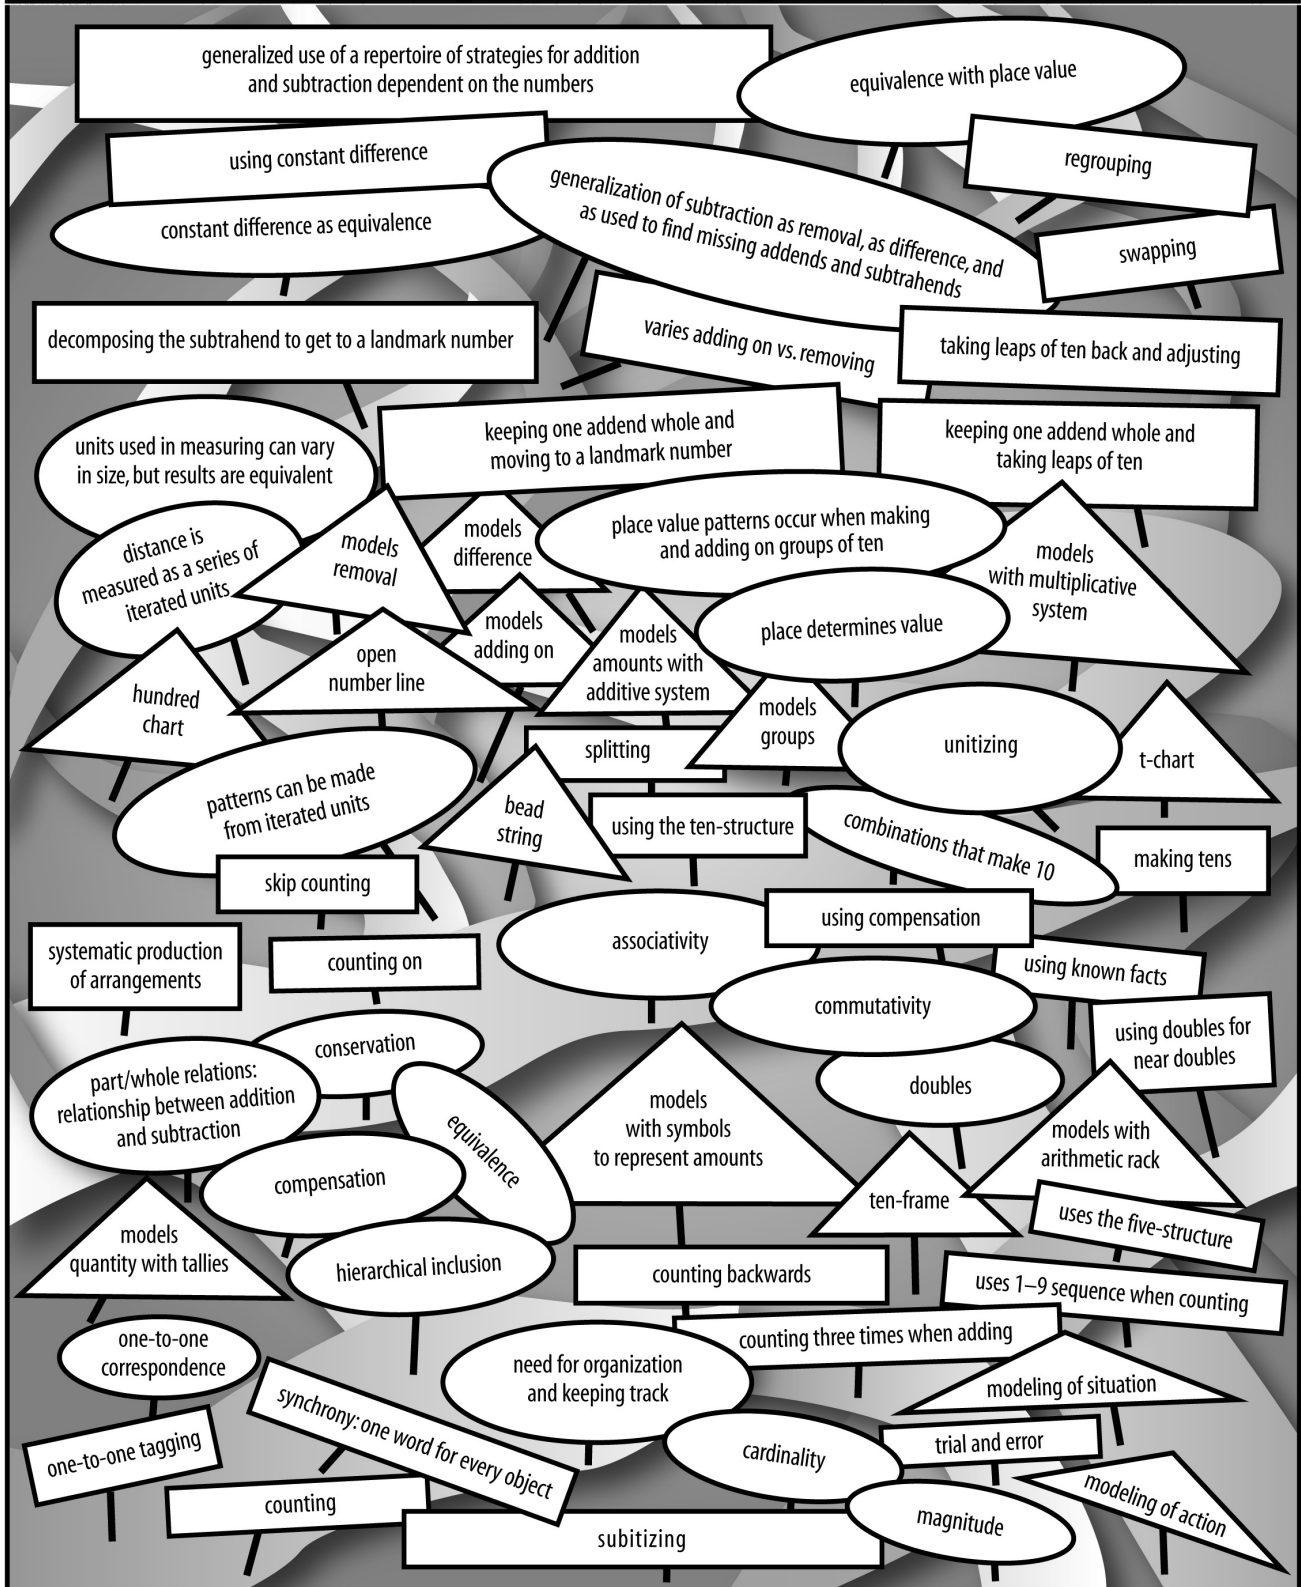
generalized use of a repertoire of strategies for addition and subtraction dependent on the numbers

equivalence with place value

using constant difference

regrouping

generalization of subtraction as removal, as difference, and as used to find missing addends and subtrahends

constant difference as equivalence

swapping

decomposing the subtrahend to get to a landmark number

varies adding on vs. removing

taking leaps of ten back and adjusting

units used in measuring can vary in size, but results are equivalent

keeping one addend whole and moving to a landmark number

keeping one addend whole and taking leaps of ten

distance is measured as a series of iterated units

models removal

models difference

place value patterns occur when making and adding on groups of ten

models with multiplicative system

models adding on

models amounts with additive system

place determines value

hundred chart

open number line

models groups

unitizing

t-chart

splitting

patterns can be made from iterated units

bead string

using the ten-structure

combinations that make 10

making tens

skip counting

associativity

using compensation

systematic production of arrangements

counting on

using known facts

commutativity

using doubles for near doubles

conservation

part/whole relations: relationship between addition and subtraction

equivalence

models with symbols to represent amounts

doubles

models with arithmetic rack

compensation

ten-frame

uses the five-structure

models quantity with tallies

hierarchical inclusion

counting backwards

uses 1–9 sequence when counting

one-to-one correspondence

counting three times when adding

need for organization and keeping track

modeling of situation

synchrony: one word for every object

one-to-one tagging

cardinality

trial and error

counting

modeling of action

subitizing

magnitude